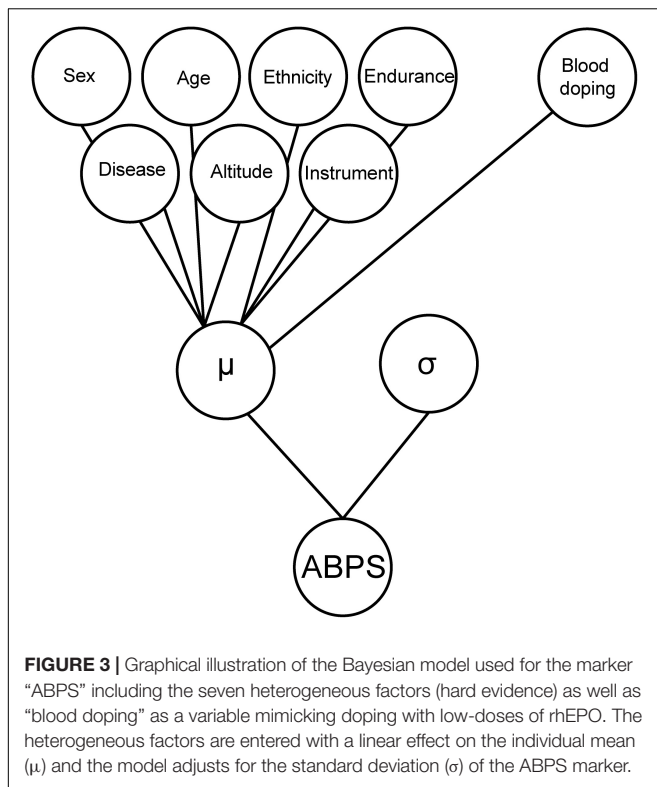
Sex

Age

Ethnicity

Endurance

Blood doping

Disease

Altitude

Instrument

$\mu$

$\sigma$

ABPS

**FIGURE 3 |** Graphical illustration of the Bayesian model used for the marker "ABPS" including the seven heterogeneous factors (hard evidence) as well as "blood doping" as a variable mimicking doping with low-doses of rhEPO. The heterogeneous factors are entered with a linear effect on the individual mean ($\mu$) and the model adjusts for the standard deviation ($\sigma$) of the ABPS marker.